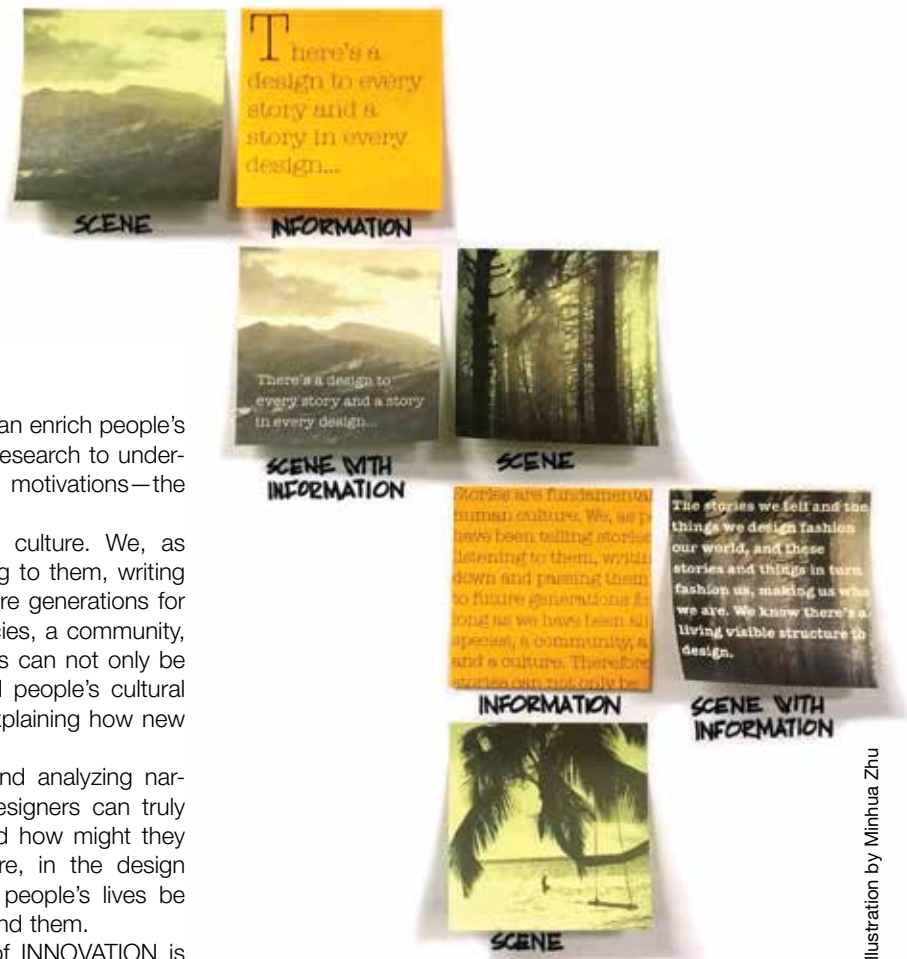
There's a design to every story and a story in every design...

SCENE

INFORMATION

There's a design to every story and a story in every design...

SCENE WITH INFORMATION

SCENE

an enrich people's esearch to under- motivations—the

culture. We, as g to them, writing re generations for ies, a community, s can not only be l people's cultural xplaining how new

nd analyzing nar- esigners can truly d how might they re, in the design people's lives be nd them.

f INNOVATION is

Stories are fundamental human culture. We, as p have been telling stories listening to them, writin down and passing them to future generations fo long as we have been al species, a community, a and a culture. Therefor stories can not only be

INFORMATION

The stories we tell and the things we design fashion our world, and these stories and things in turn fashion us, making us who we are. We know there's a living visible structure to design.

SCENE WITH INFORMATION

SCENE

llustration by Minhua Zhu